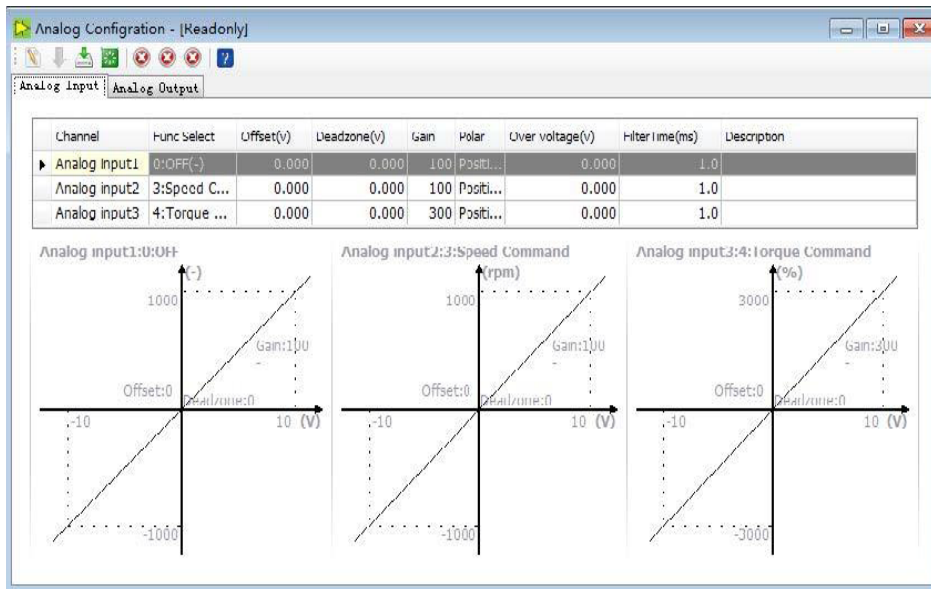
Analog Configration - [Readonly]

Analog Input | Analog Output

| Channel | Func Select | Offset(v) | Deadzone(v) | Gain | Polar | Over voltage(v) | Filter Time(ms) | Description |
|---|---|---|---|---|---|---|---|---|
| Analog input1 | 0:OFF(-) | 0.000 | 0.000 | 100 | Positi... | 0.000 | 1.0 | |
| Analog input2 | 3:Speed C... | 0.000 | 0.000 | 100 | Positi... | 0.000 | 1.0 | |
| Analog input3 | 4:Torque ... | 0.000 | 0.000 | 300 | Positi... | 0.000 | 1.0 | |

Analog input1:0:OFF
(-)
1000
Gain:100
Offset:0
Deadzone:0
-10
10 (V)
-1000

Analog input2:3:Speed Command
(rpm)
1000
Gain:100
Offset:0
Deadzone:0
-10
10 (V)
-1000

Analog input3:4:Torque Command
(%)
3000
Gain:300
Offset:0
Deadzone:0
-10
10 (V)
-3000